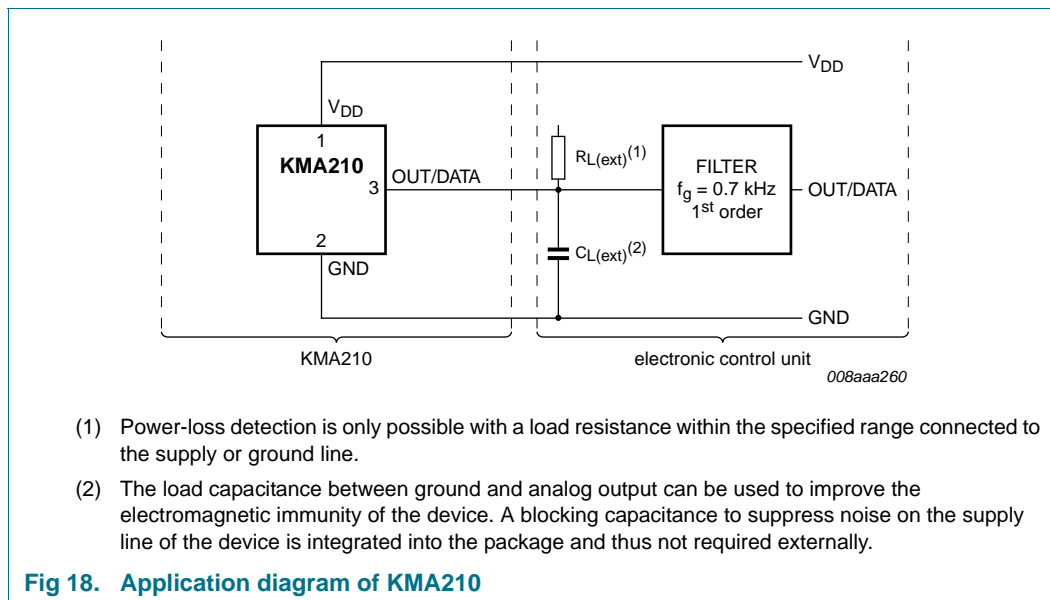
$V_{DD}$

$V_{DD}$

1

KMA210

3 OUT/DATA

2

GND

$R_{L(ext)}^{(1)}$

$C_{L(ext)}^{(2)}$

FILTER
$f_g$ = 0.7 kHz
$1^{st}$ order

OUT/DATA

GND

KMA210

electronic control unit

008aaa260

(1) Power-loss detection is only possible with a load resistance within the specified range connected to the supply or ground line.

(2) The load capacitance between ground and analog output can be used to improve the electromagnetic immunity of the device. A blocking capacitance to suppress noise on the supply line of the device is integrated into the package and thus not required externally.

Fig 18. Application diagram of KMA210